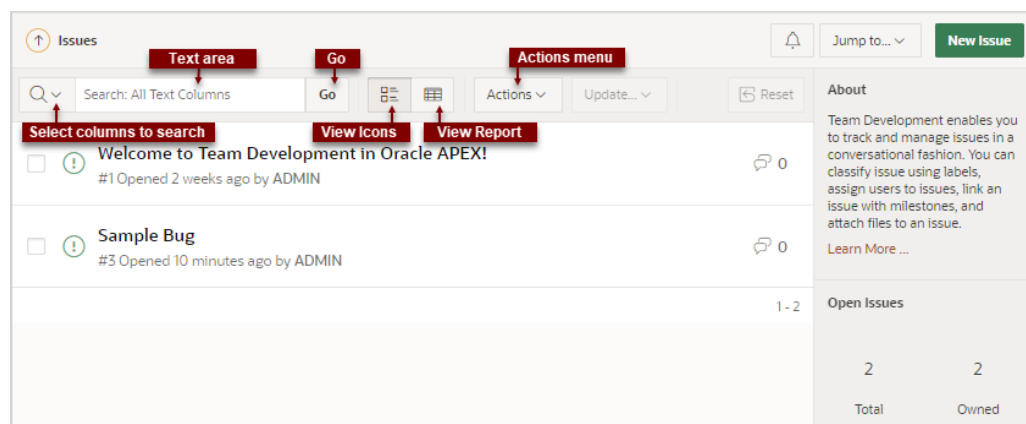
Issues

Jump to...

New Issue

Text area

Go

Actions menu

Search: All Text Columns

Go

Actions

Update...

Reset

Select columns to search

View Icons

View Report

Welcome to Team Development in Oracle APEX!

#1 Opened 2 weeks ago by ADMIN

0

Sample Bug

#3 Opened 10 minutes ago by ADMIN

0

1 - 2

About

Team Development enables you to track and manage issues in a conversational fashion. You can classify issue using labels, assign users to issues, link an issue with milestones, and attach files to an issue.

Learn More ...

Open Issues

2

Total

2

Owned